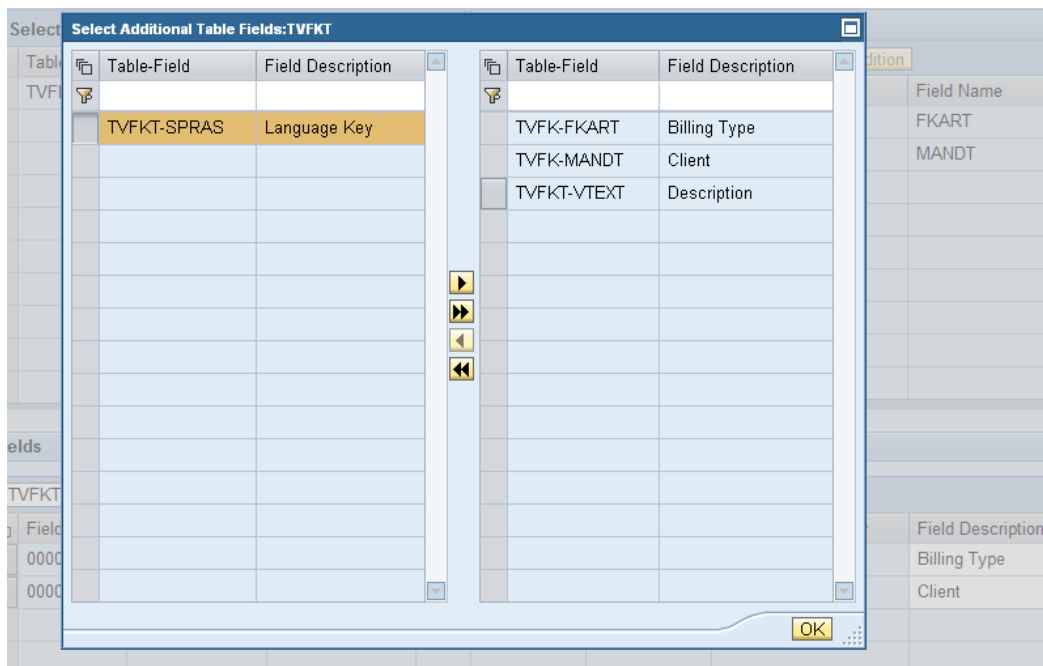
Select Additional Table Fields:TVFKT

| Table-Field | Field Description |
|---|---|
| TVFKT-SPRAS | Language Key |

| Table-Field | Field Description |
|---|---|
| TVFK-FKART | Billing Type |
| TVFK-MANDT | Client |
| TVFKT-VTEXT | Description |

OK

Select
Tabl
TVF
dition
Field Name
FKART
MANDT
elds
TVFKT
Field
0000
0000
Field Description
Billing Type
Client